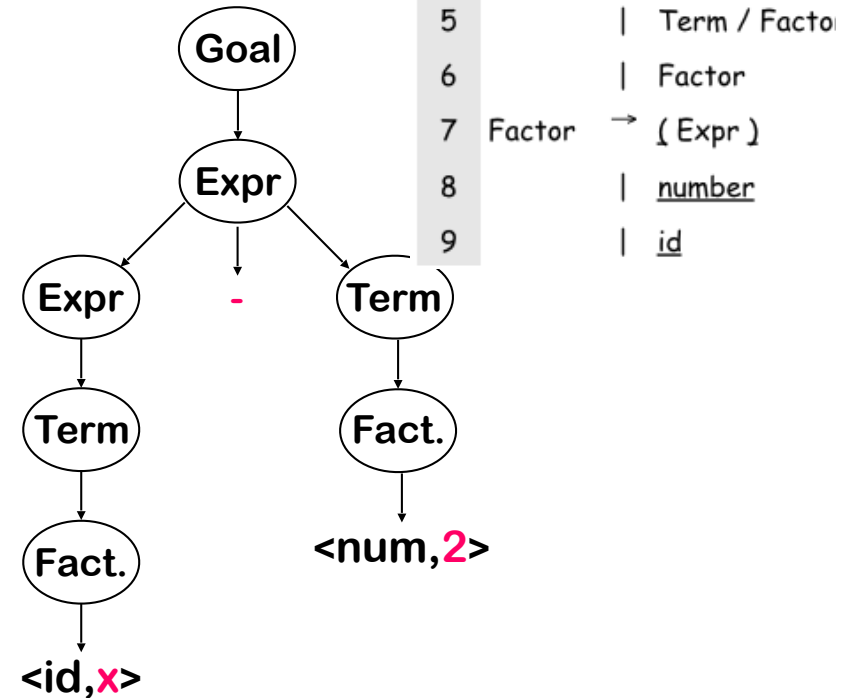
| 5 |  | \| | Term / Factor |
|---|---|---|---|
| 6 |  | \| | Factor |
| 7 | Factor | $\rightarrow$ | ( Expr ) |
| 8 |  | \| | number |
| 9 |  | \| | id |

Goal

Expr

Expr

-

Term

Term

Fact.

Fact.

<num,2>

<id,x>